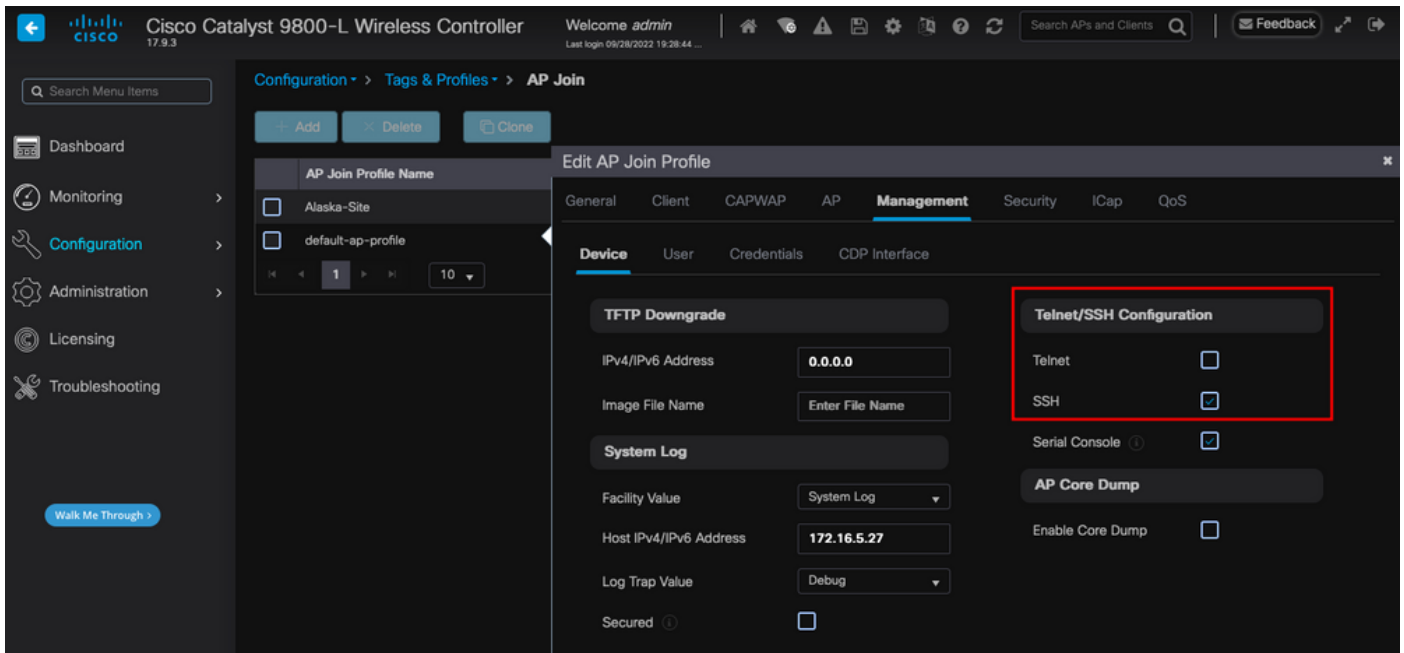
cisco Cisco Catalyst 9800-L Wireless Controller
17.9.3

Welcome admin
Last login 09/28/2022 19:28:44 ...

Search APs and Clients

Feedback

Search Menu Items

Dashboard

Monitoring

Configuration

Administration

Licensing

Troubleshooting

Walk Me Through ›

Configuration › Tags & Profiles › AP Join

+ Add × Delete Clone

| | AP Join Profile Name |
|---|---|
| | Alaska-Site |
| | default-ap-profile |

1 10

Edit AP Join Profile

General Client CAPWAP AP Management Security ICap QoS

Device User Credentials CDP Interface

TFTP Downgrade

IPv4/IPv6 Address 0.0.0.0

Image File Name Enter File Name

System Log

Facility Value System Log

Host IPv4/IPv6 Address 172.16.5.27

Log Trap Value Debug

Secured

Telnet/SSH Configuration

Telnet

SSH

Serial Console

AP Core Dump

Enable Core Dump